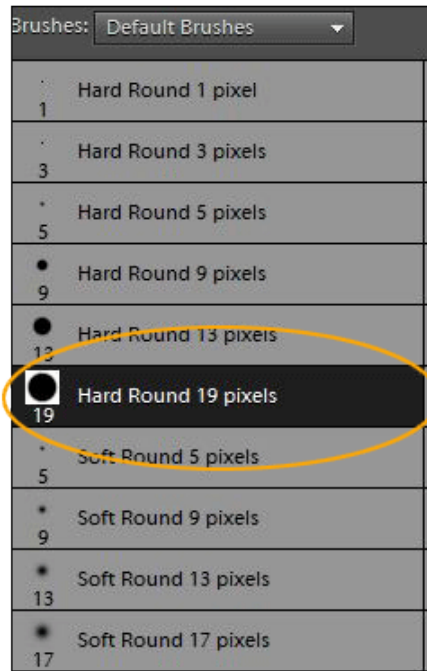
Brushes: Default Brushes

1 Hard Round 1 pixel

3 Hard Round 3 pixels

5 Hard Round 5 pixels

9 Hard Round 9 pixels

13 Hard Round 13 pixels

19 Hard Round 19 pixels

5 Soft Round 5 pixels

9 Soft Round 9 pixels

13 Soft Round 13 pixels

17 Soft Round 17 pixels